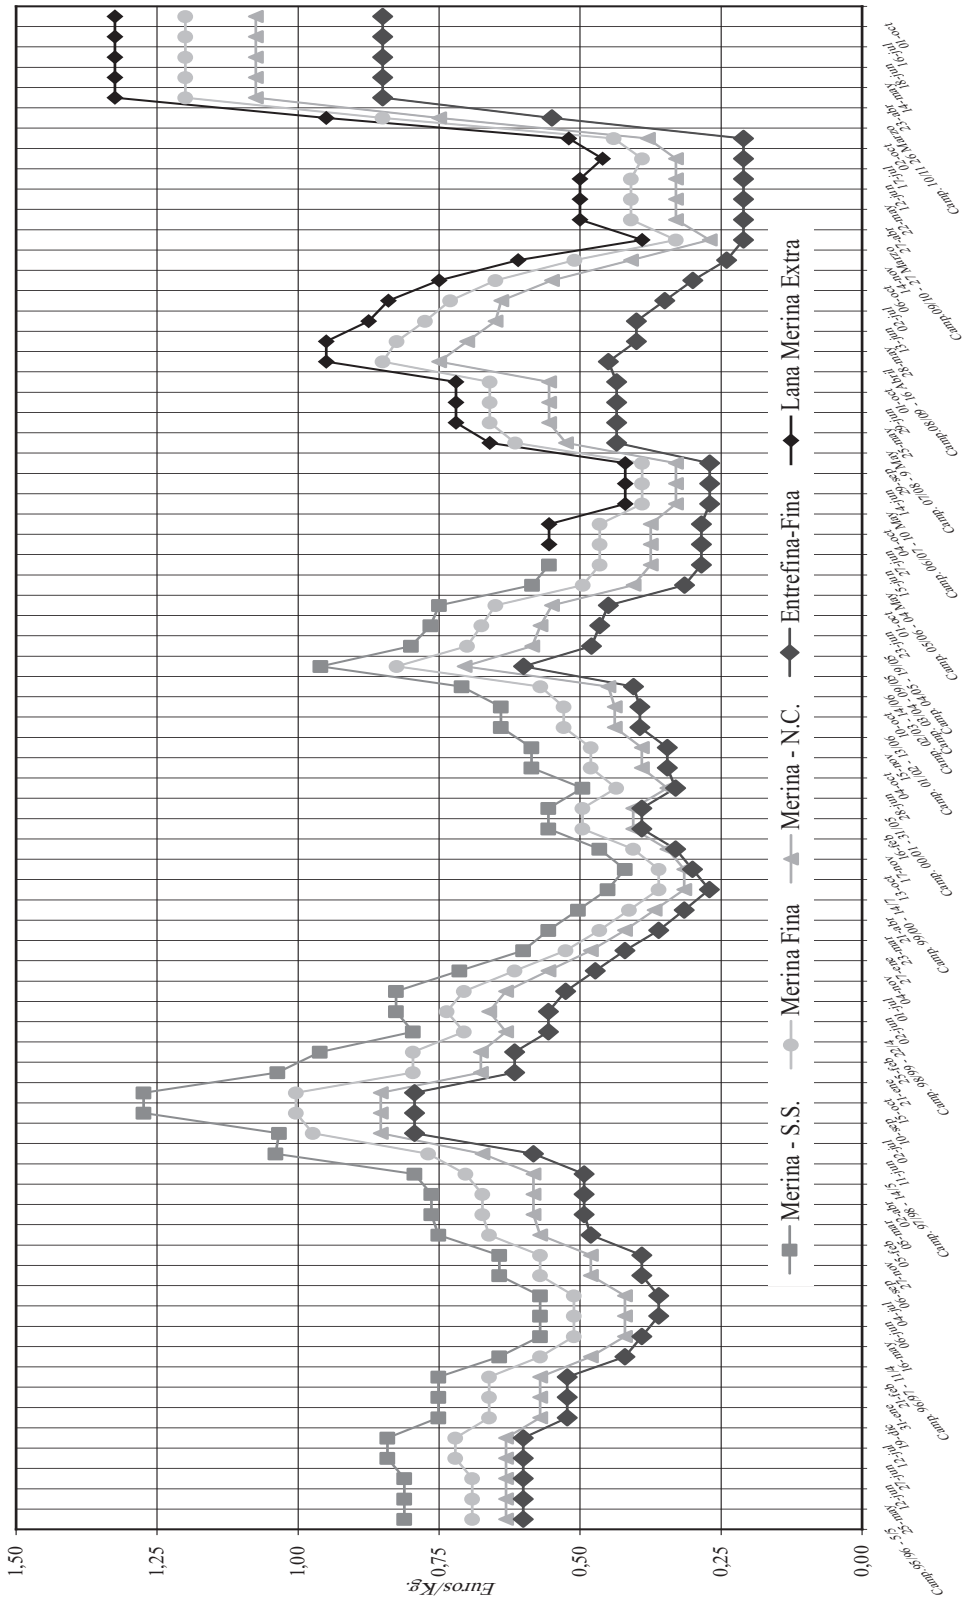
1,50
1,25
1,00
0,75
0,50
0,25
0,00

Euros/Kg.

Merina - S.S.
Merina Fina
Merina - N.C.
Entrefina-Fina
Lana Merina Extra

Camp. 95-96: 5-5
25-may
12-jun
10-jul
31-dic
Camp. 96/97: 11-4
16-may
06-jun
06-jul
25-sep
21-nov
Camp. 97/98: 05-feb
02-abr
14-5
11-jun
02-jul
10-sep
25-oct
Camp. 98/99: 25-feb
22-4
02-jun
01-jul
04-nov
Camp. 99/00: 23-feb
21-abr
14-jul
13-oct
Camp. 00/01: 16-feb
31/05
25-jun
04-jul
15-nov
Camp. 01/02: 15/06
Camp. 02/03: 10-oct
Camp. 03/04: 14/06
Camp. 04/05: 19/05
23-jun
Camp. 05/06: 10-oct
04-May
15-jun
27-jul
04-oct
Camp. 06/07: 10-May
14-jun
26-sep
Camp. 07/08: 9-May
23-may
10-oct
Camp. 08/09: 16-Abril
28-may
13-jun
02-jul
06-oct
Camp. 09/10: 14-Marzo
27-Marzo
27-abr
22-may
12-jun
13-jul
02-oct
Camp. 10/11: 26-Marzo
23-abr
14-may
18-jun
16-jul
10-oct